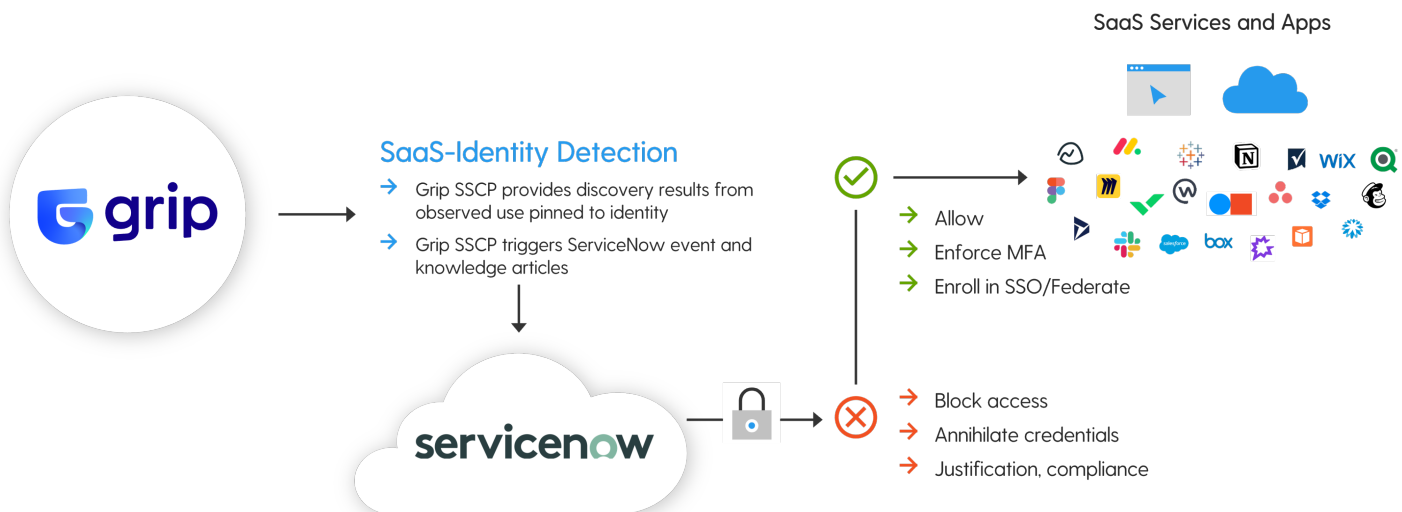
SaaS Services and Apps

grip

SaaS-Identity Detection

→ Grip SSCP provides discovery results from observed use pinned to identity

→ Grip SSCP triggers ServiceNow event and knowledge articles

→ Allow

→ Enforce MFA

→ Enroll in SSO/Federate

WiX

salesforce

box

servicenow

→ Block access

→ Annihilate credentials

→ Justification, compliance